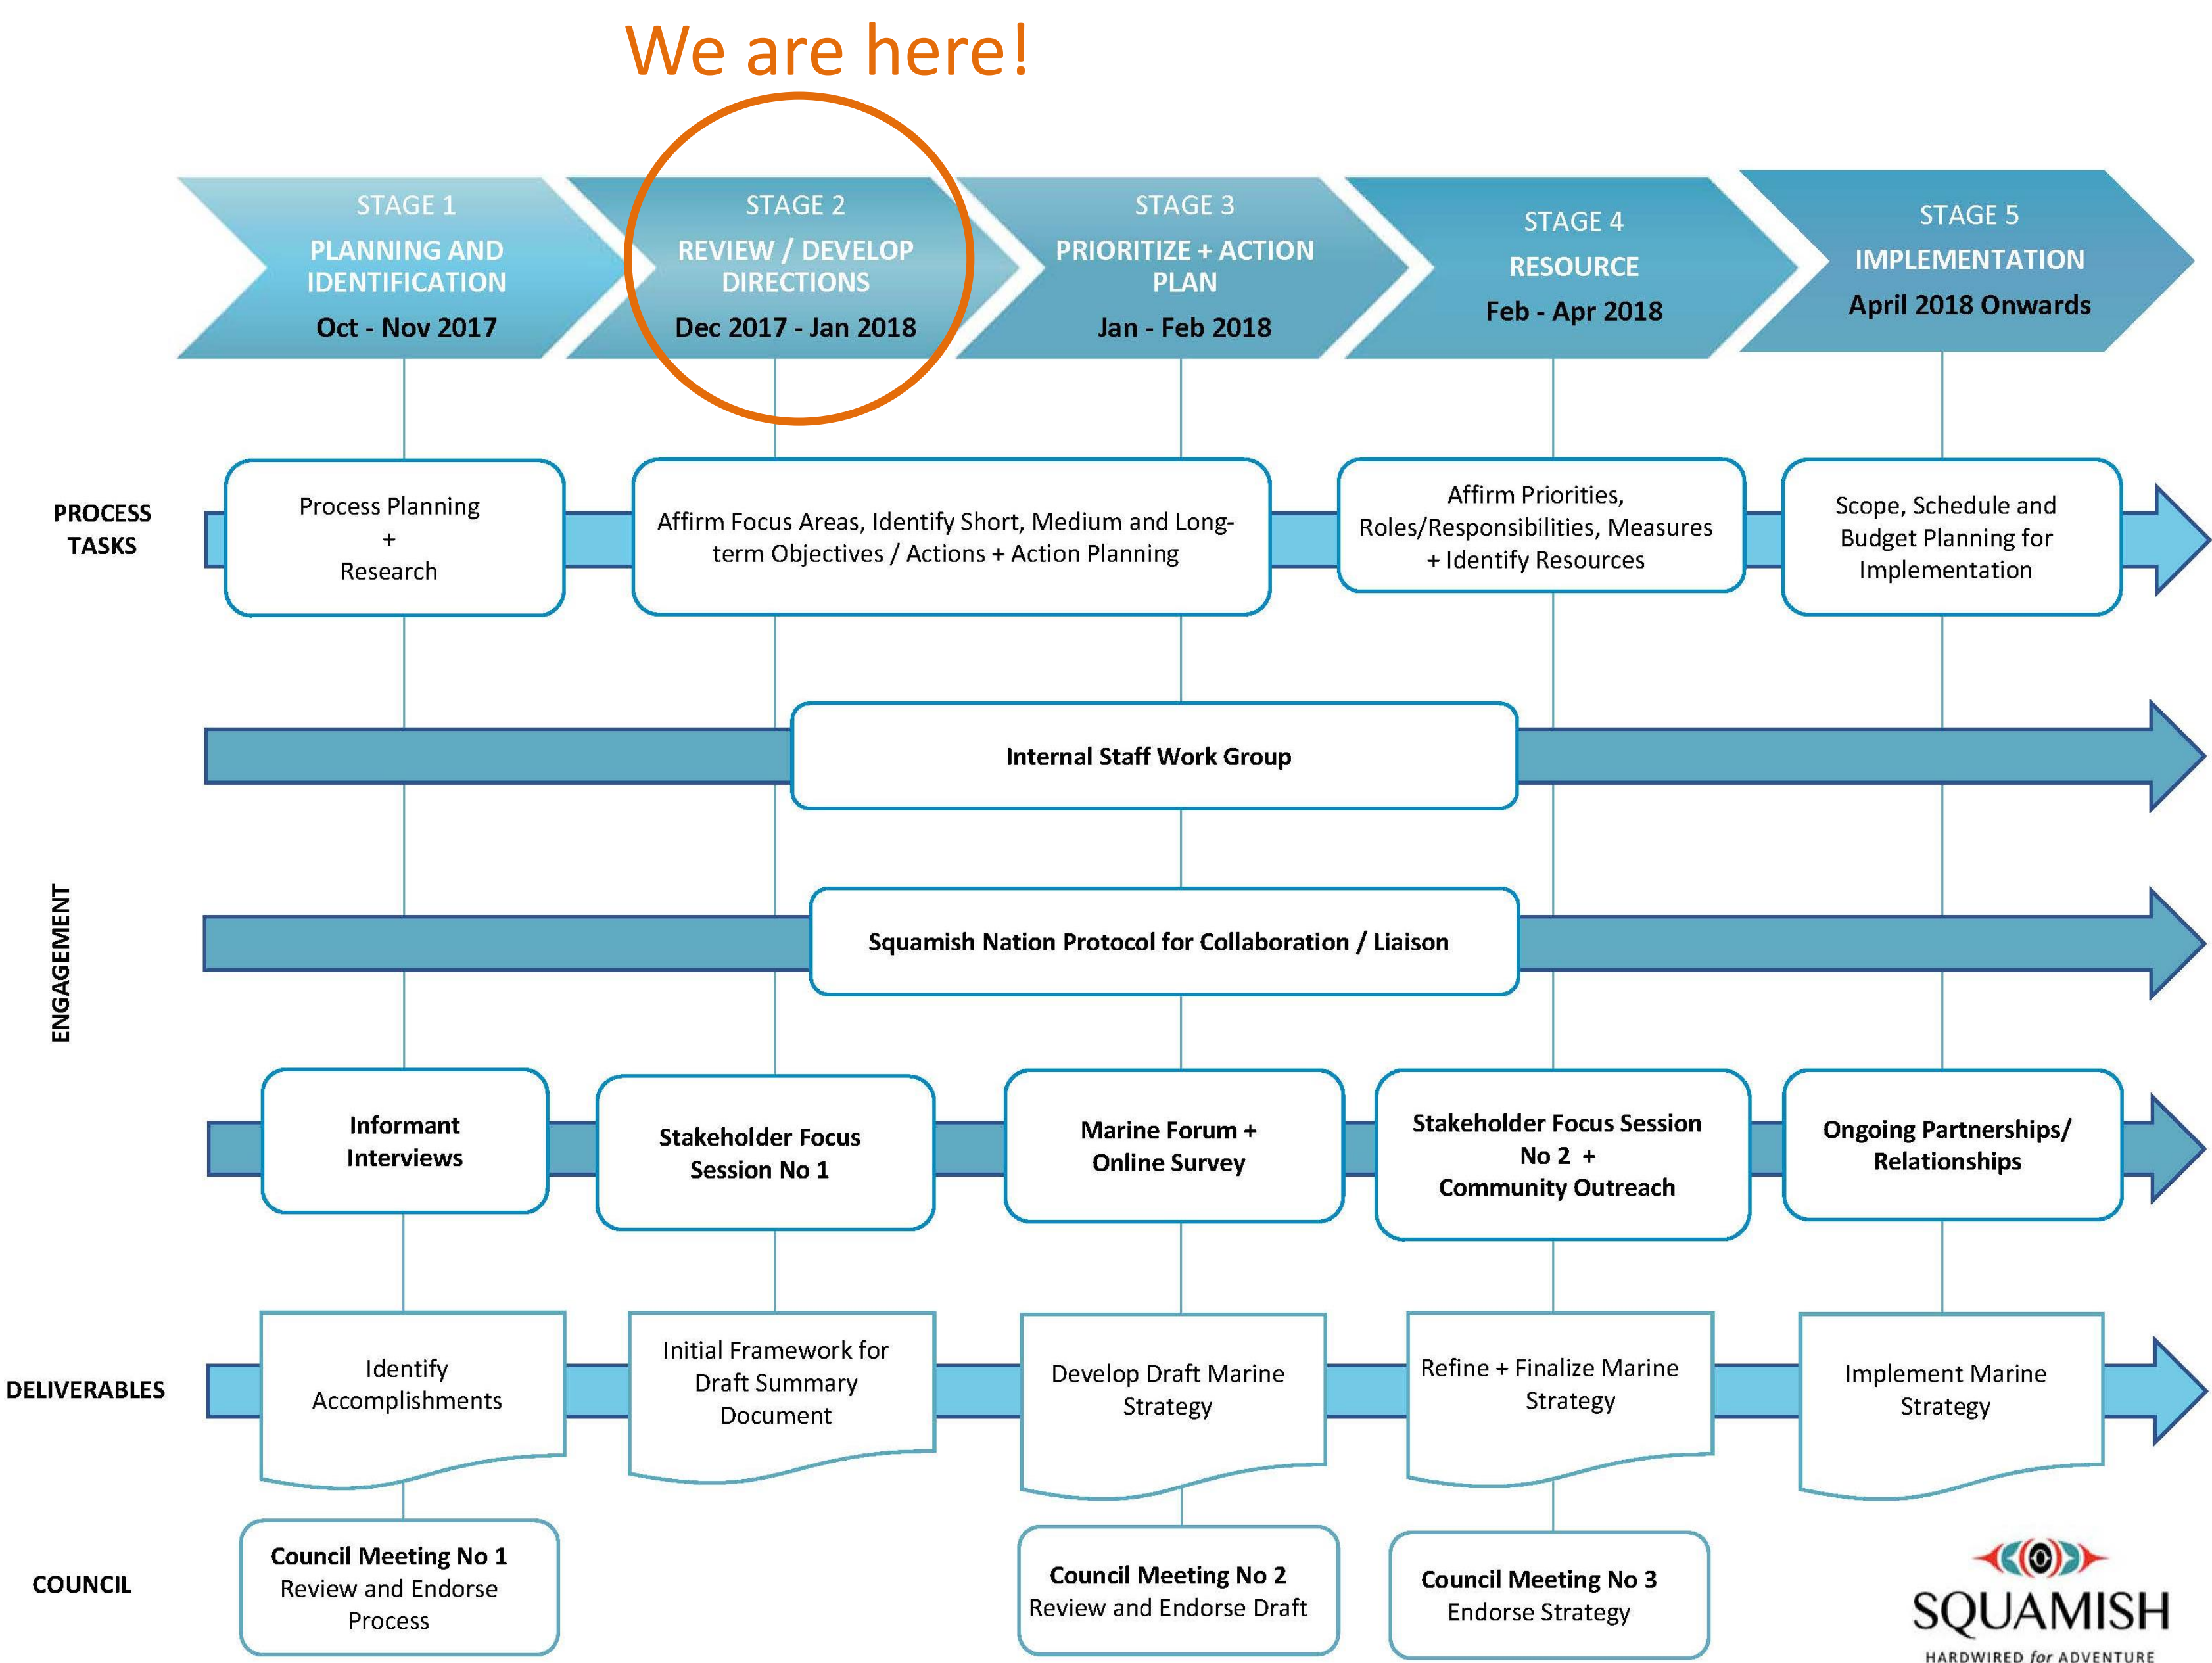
We are here!

STAGE 1
PLANNING AND IDENTIFICATION
Oct - Nov 2017

STAGE 2
REVIEW / DEVELOP DIRECTIONS
Dec 2017 - Jan 2018

STAGE 3
PRIORITIZE + ACTION PLAN
Jan - Feb 2018

STAGE 4
RESOURCE
Feb - Apr 2018

STAGE 5
IMPLEMENTATION
April 2018 Onwards

PROCESS TASKS

Process Planning + Research

Affirm Focus Areas, Identify Short, Medium and Long-term Objectives / Actions + Action Planning

Affirm Priorities, Roles/Responsibilities, Measures + Identify Resources

Scope, Schedule and Budget Planning for Implementation

ENGAGEMENT

Internal Staff Work Group

Squamish Nation Protocol for Collaboration / Liaison

Informant Interviews

Stakeholder Focus Session No 1

Marine Forum + Online Survey

Stakeholder Focus Session No 2 + Community Outreach

Ongoing Partnerships/ Relationships

DELIVERABLES

Identify Accomplishments

Initial Framework for Draft Summary Document

Develop Draft Marine Strategy

Refine + Finalize Marine Strategy

Implement Marine Strategy

COUNCIL

Council Meeting No 1
Review and Endorse Process

Council Meeting No 2
Review and Endorse Draft

Council Meeting No 3
Endorse Strategy

SQUAMISH
HARDWIRED for ADVENTURE